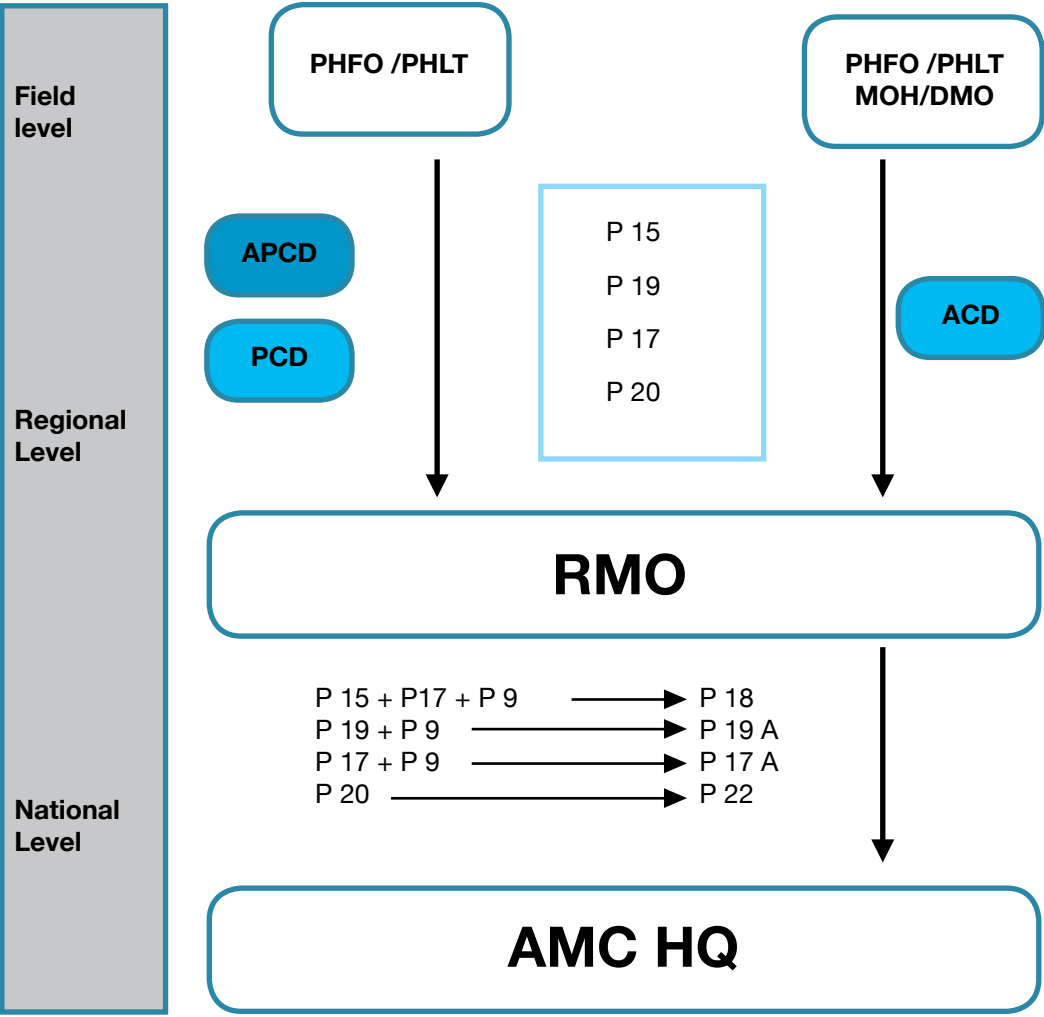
Field level

PHFO /PHLT

PHFO /PHLT
MOH/DMO

APCD

PCD

P 15
P 19
P 17
P 20

ACD

Regional Level

RMO

P 15 + P17 + P 9 → P 18
P 19 + P 9 → P 19 A
P 17 + P 9 → P 17 A
P 20 → P 22

National Level

AMC HQ